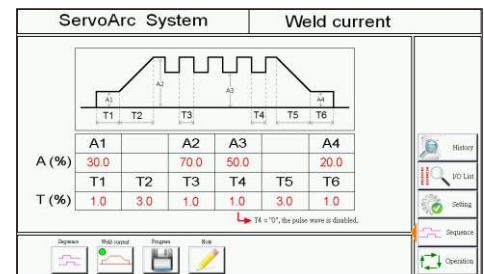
ServoArc System | Weld current

A1
A2
A3
A4
T1 T2 T3 T4 T5 T6

| | A1 | | A2 | A3 | | A4 |
|---|---|---|---|---|---|---|
| A (%) | 30.0 | | 70.0 | 50.0 | | 20.0 |
| | T1 | T2 | T3 | T4 | T5 | T6 |
| T (%) | 1.0 | 3.0 | 1.0 | 1.0 | 3.0 | 1.0 |

T4 = "0", the pulse wave is disabled.

History
I/O List
Setting
Sequence
Operation

Sequence
Weld current
Program
Note